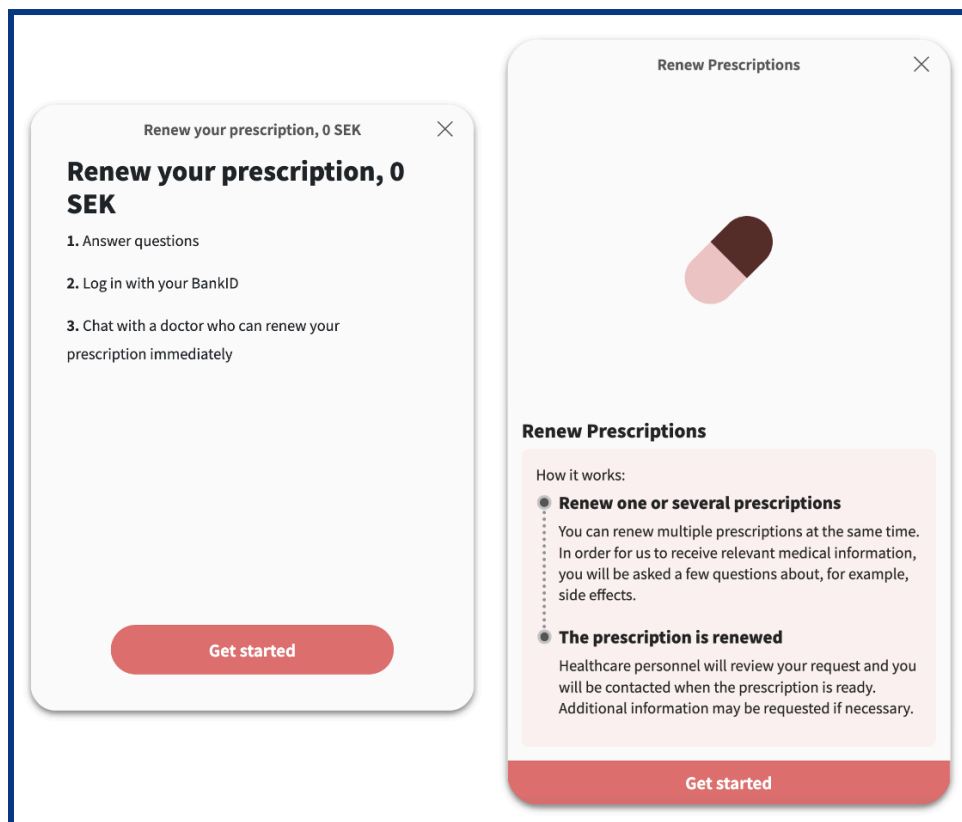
Renew your prescription, 0 SEK

Renew your prescription, 0 SEK

1. Answer questions

2. Log in with your BankID

3. Chat with a doctor who can renew your prescription immediately

Get started

Renew Prescriptions

Renew Prescriptions

How it works:

Renew one or several prescriptions

You can renew multiple prescriptions at the same time. In order for us to receive relevant medical information, you will be asked a few questions about, for example, side effects.

The prescription is renewed

Healthcare personnel will review your request and you will be contacted when the prescription is ready. Additional information may be requested if necessary.

Get started